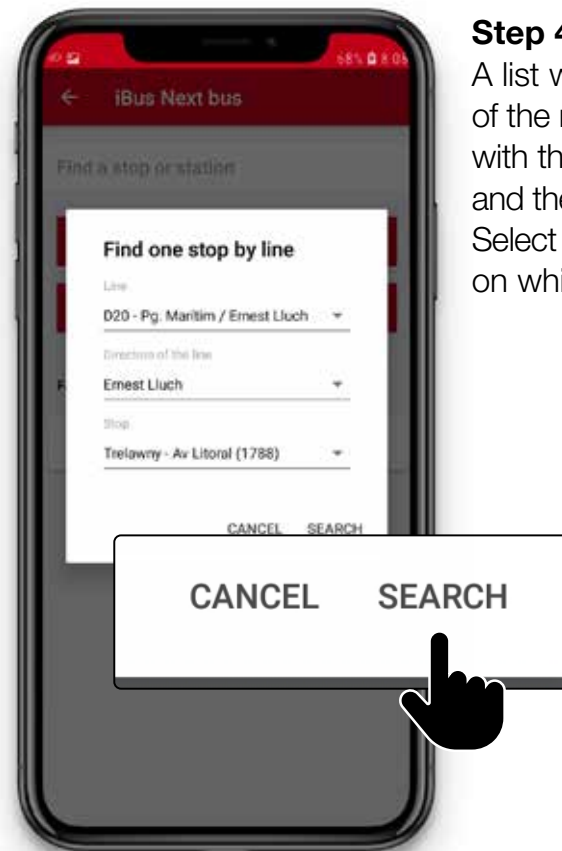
68% 8:05

iBus Next bus

Find a stop or station

Find one stop by line

Line

D20 - Pg. Marítim / Ernest Lluch

Direction of the line

Ernest Lluch

Stop

Trelawny - Av Litoral (1788)

CANCEL SEARCH

CANCEL SEARCH

Step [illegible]
A list w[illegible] of the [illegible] with th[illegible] and the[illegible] Select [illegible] on whi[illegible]